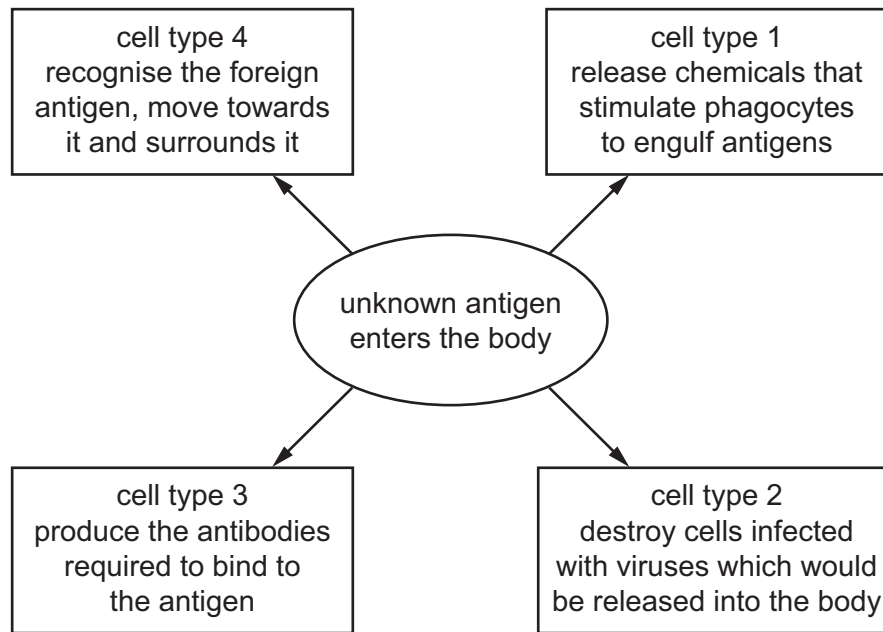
cell type 4
recognise the foreign antigen, move towards it and surrounds it

cell type 1
release chemicals that stimulate phagocytes to engulf antigens

unknown antigen enters the body

cell type 3
produce the antibodies required to bind to the antigen

cell type 2
destroy cells infected with viruses which would be released into the body